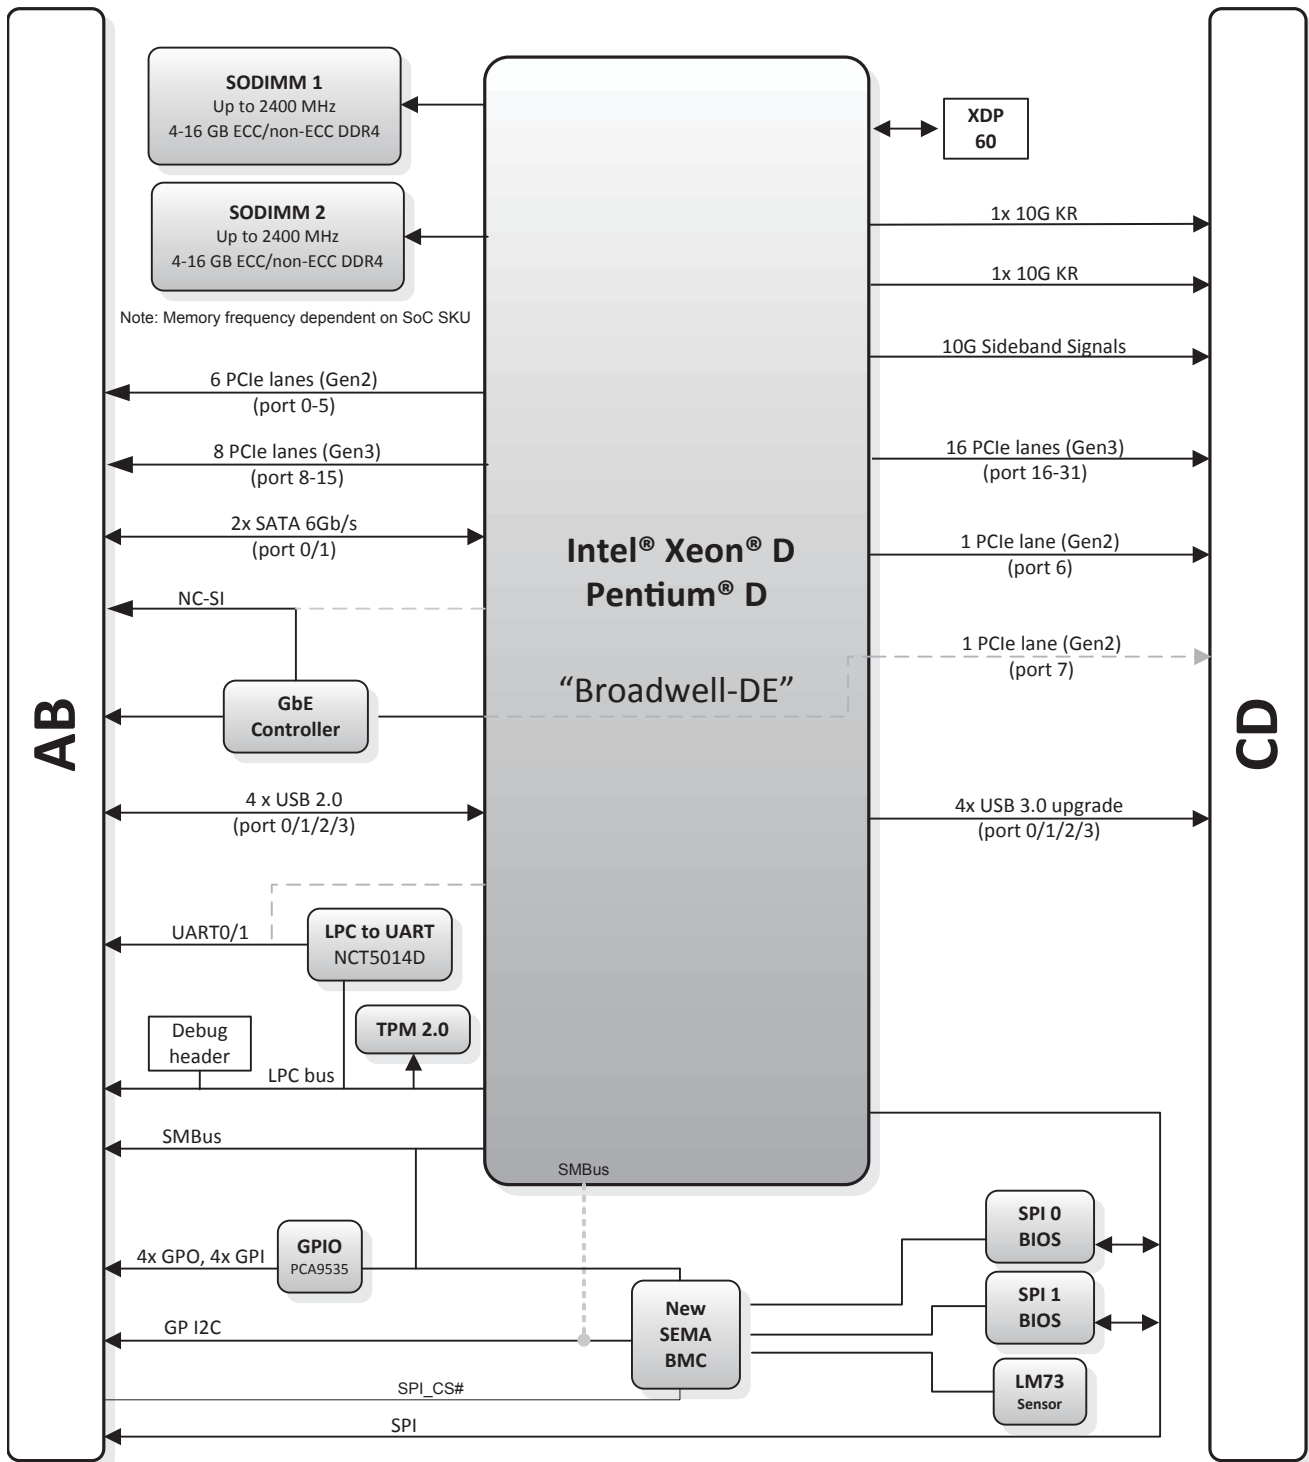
AB

CD

SODIMM 1
Up to 2400 MHz
4-16 GB ECC/non-ECC DDR4

SODIMM 2
Up to 2400 MHz
4-16 GB ECC/non-ECC DDR4

Note: Memory frequency dependent on SoC SKU

XDP
60

Intel® Xeon® D
Pentium® D

“Broadwell-DE”

1x 10G KR

1x 10G KR

10G Sideband Signals

6 PCIe lanes (Gen2)
(port 0-5)

8 PCIe lanes (Gen3)
(port 8-15)

16 PCIe lanes (Gen3)
(port 16-31)

2x SATA 6Gb/s
(port 0/1)

1 PCIe lane (Gen2)
(port 6)

NC-SI

1 PCIe lane (Gen2)
(port 7)

GbE
Controller

4 x USB 2.0
(port 0/1/2/3)

4x USB 3.0 upgrade
(port 0/1/2/3)

UART0/1

LPC to UART
NCT5014D

Debug
header

TPM 2.0

LPC bus

SMBus

SMBus

SPI 0
BIOS

4x GPO, 4x GPI

GPIO
PCA9535

SPI 1
BIOS

New
SEMA
BMC

GP I2C

LM73
Sensor

SPI_CS#

SPI